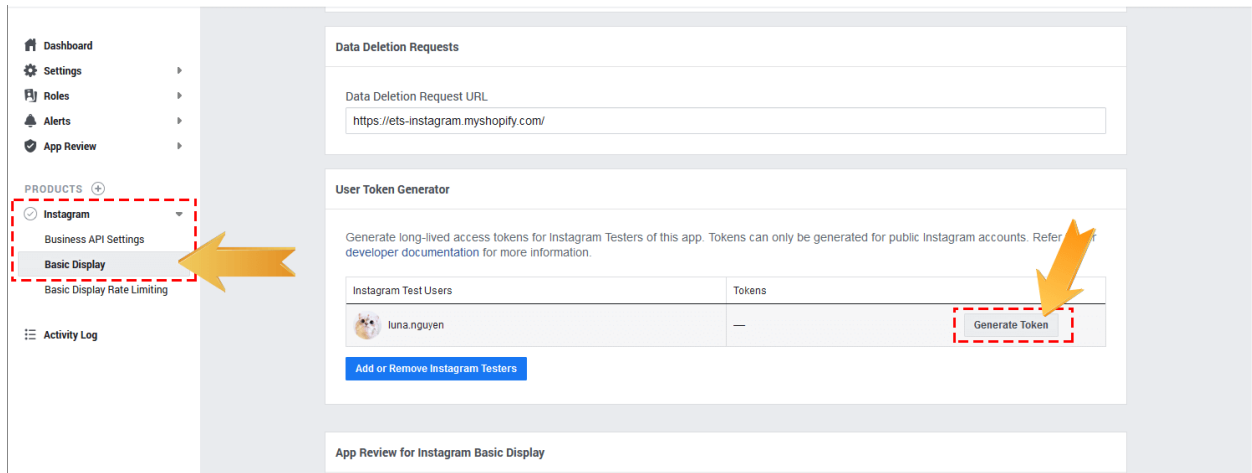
Dashboard
Settings
Roles
Alerts
App Review

PRODUCTS
Instagram
Business API Settings
Basic Display
Basic Display Rate Limiting

Activity Log

Data Deletion Requests

Data Deletion Request URL
https://ets-instagram.myshopify.com/

User Token Generator

Generate long-lived access tokens for Instagram Testers of this app. Tokens can only be generated for public Instagram accounts. Refer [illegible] developer documentation for more information.

| Instagram Test Users | Tokens | |
|---|---|---|
| luna.nguyen | — | Generate Token |

Add or Remove Instagram Testers

App Review for Instagram Basic Display